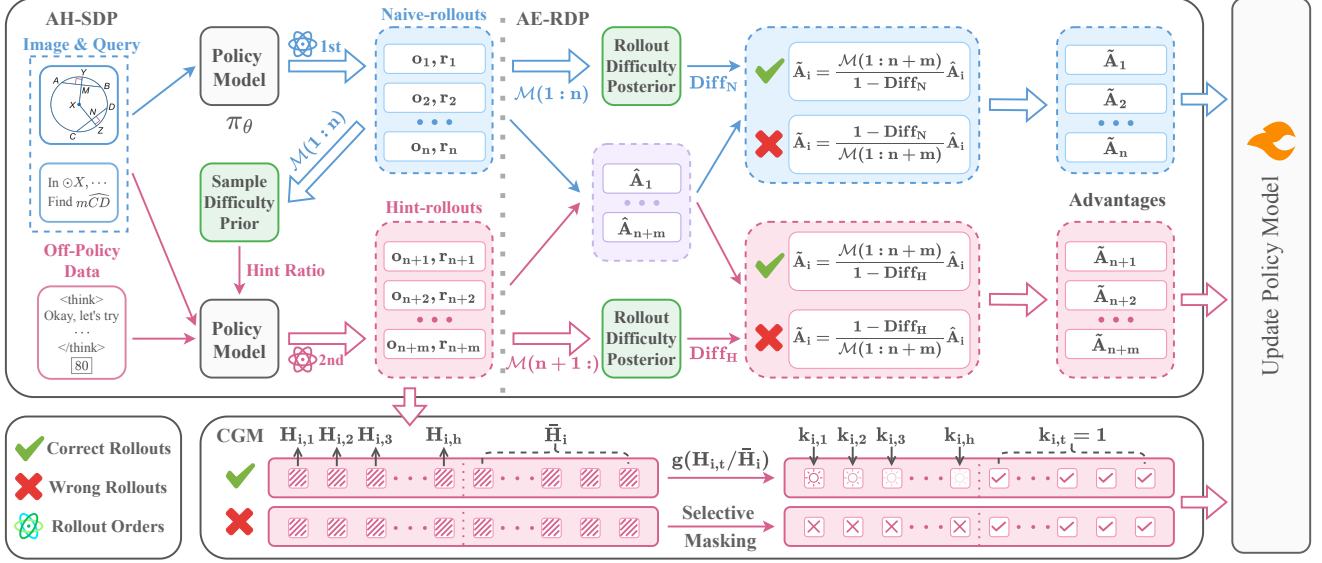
AH-SDP

Image & Query

A
B
M
X
N
D
C
Z

In $\odot X, \cdots$
Find $m\widehat{CD}$

Off-Policy Data

<think>
Okay, let's try
$\cdots$
</think>
80

Policy Model

$\pi_\theta$

1st

$\mathcal{M}(1:n)$

Sample Difficulty Prior

Hint Ratio

Policy Model

2nd

Naive-rollouts

$\mathbf{o_1, r_1}$
$\mathbf{o_2, r_2}$
$\mathbf{o_n, r_n}$

Hint-rollouts

$\mathbf{o_{n+1}, r_{n+1}}$
$\mathbf{o_{n+2}, r_{n+2}}$
$\mathbf{o_{n+m}, r_{n+m}}$

AE-RDP

$\mathcal{M}(1:n)$

Rollout Difficulty Posterior

$\mathbf{Diff_N}$

$\hat{\mathbf{A}}_1$
$\hat{\mathbf{A}}_{n+m}$

Rollout Difficulty Posterior

$\mathcal{M}(n+1:)$

$\mathbf{Diff_H}$

$\tilde{\mathbf{A}}_i = \frac{\mathcal{M}(1:n+m)}{1-\mathbf{Diff_N}}\hat{\mathbf{A}}_i$

$\tilde{\mathbf{A}}_i = \frac{1-\mathbf{Diff_N}}{\mathcal{M}(1:n+m)}\hat{\mathbf{A}}_i$

$\tilde{\mathbf{A}}_i = \frac{\mathcal{M}(1:n+m)}{1-\mathbf{Diff_H}}\hat{\mathbf{A}}_i$

$\tilde{\mathbf{A}}_i = \frac{1-\mathbf{Diff_H}}{\mathcal{M}(1:n+m)}\hat{\mathbf{A}}_i$

$\tilde{\mathbf{A}}_1$
$\tilde{\mathbf{A}}_2$
$\tilde{\mathbf{A}}_n$

Advantages

$\tilde{\mathbf{A}}_{n+1}$
$\tilde{\mathbf{A}}_{n+2}$
$\tilde{\mathbf{A}}_{n+m}$

Update Policy Model

Correct Rollouts
Wrong Rollouts
Rollout Orders

CGM

$\mathbf{H_{i,1}}$ $\mathbf{H_{i,2}}$ $\mathbf{H_{i,3}}$ $\mathbf{H_{i,h}}$ $\bar{\mathbf{H}}_i$

$\mathbf{g(H_{i,t}/\bar{H}_i)}$

Selective Masking

$\mathbf{k_{i,1}}$ $\mathbf{k_{i,2}}$ $\mathbf{k_{i,3}}$ $\mathbf{k_{i,h}}$ $\mathbf{k_{i,t}=1}$